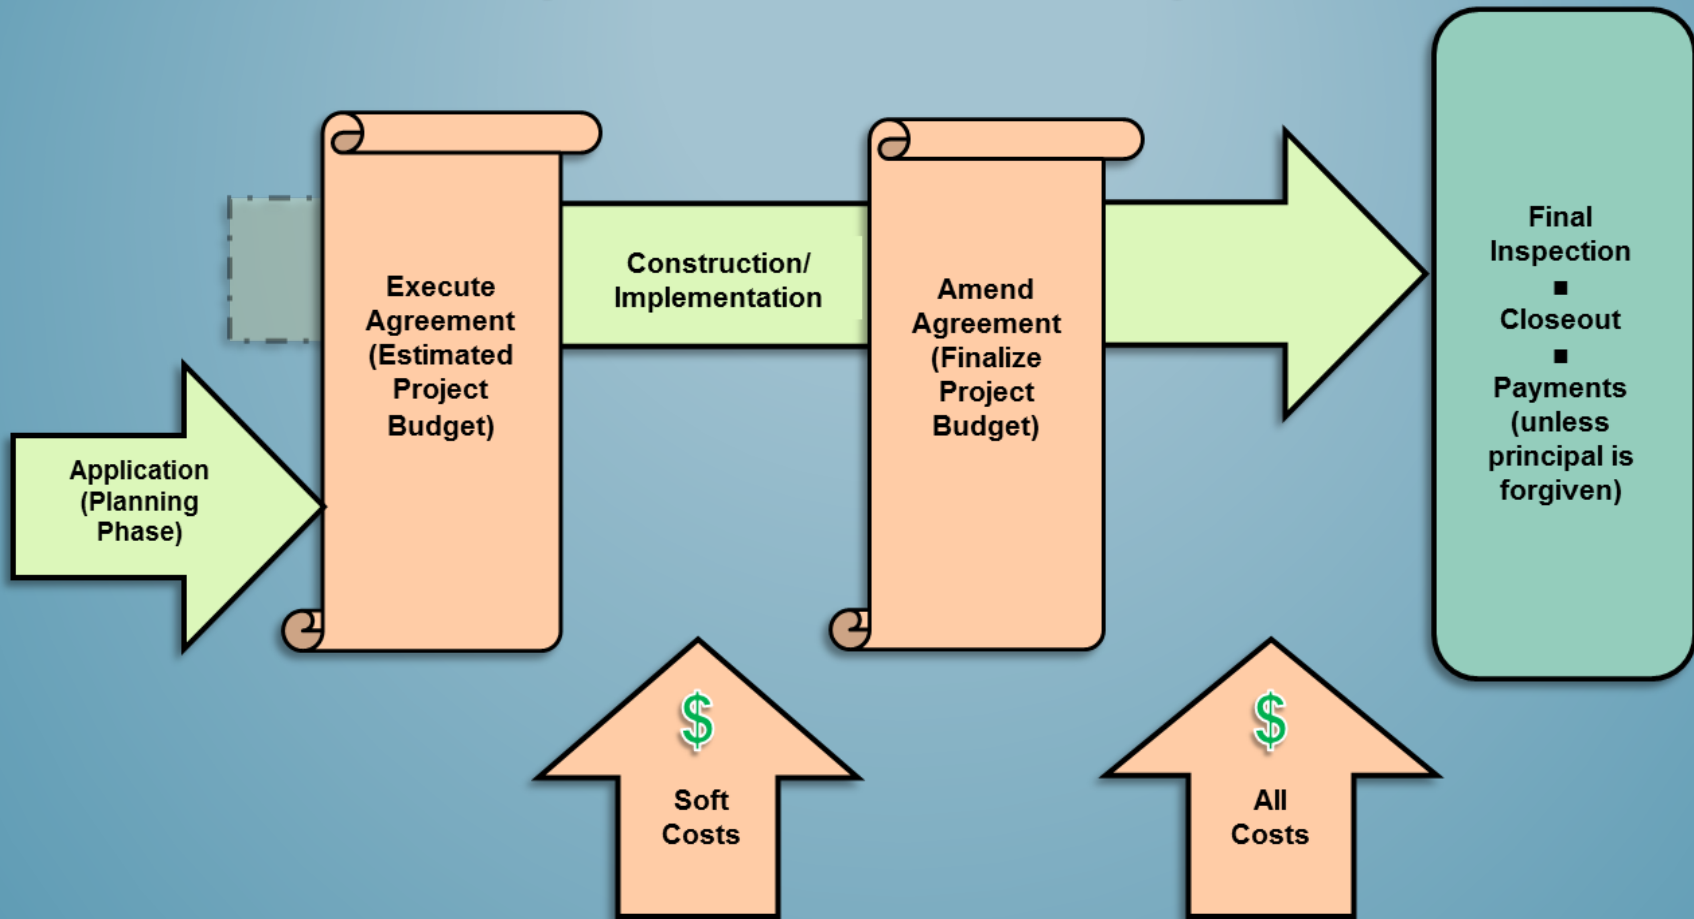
Application (Planning Phase)

Execute Agreement (Estimated Project Budget)

Construction/ Implementation

Amend Agreement (Finalize Project Budget)

Final Inspection
■
Closeout
■
Payments (unless principal is forgiven)

$
Soft Costs

$
All Costs